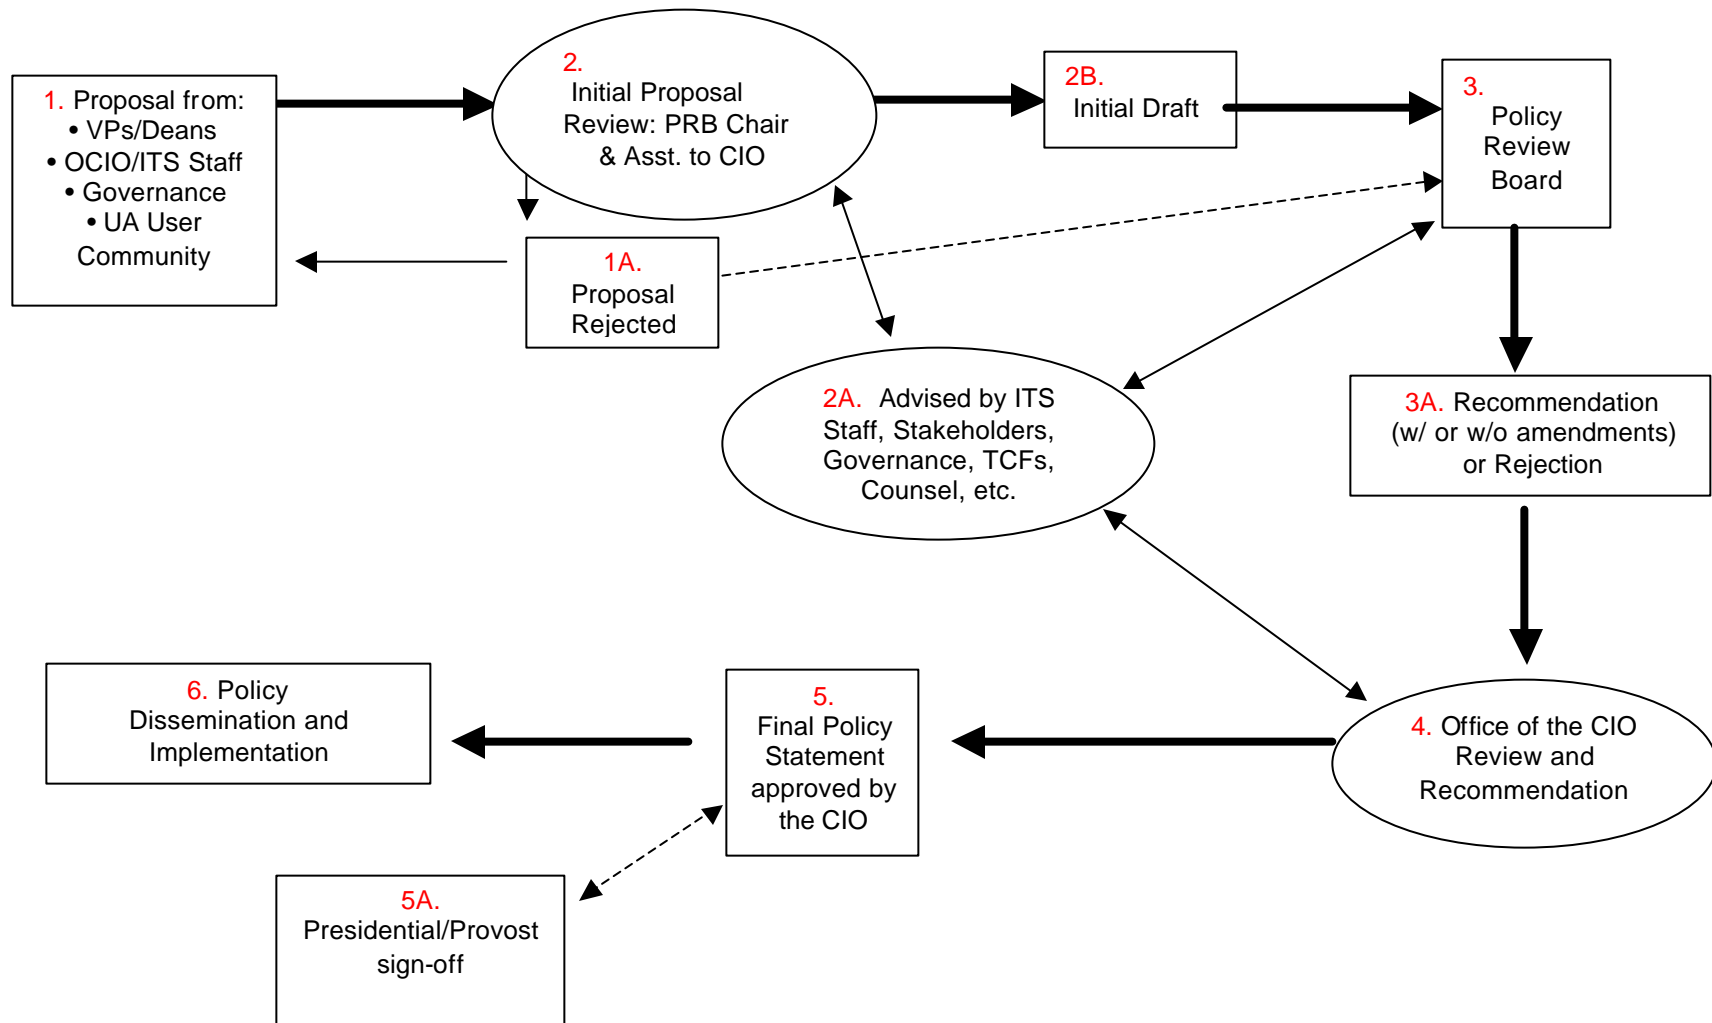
1. Proposal from:
• VPs/Deans
• OCIO/ITS Staff
• Governance
• UA User Community

2. Initial Proposal Review: PRB Chair & Asst. to CIO

2B. Initial Draft

3. Policy Review Board

1A. Proposal Rejected

2A. Advised by ITS Staff, Stakeholders, Governance, TCFs, Counsel, etc.

3A. Recommendation (w/ or w/o amendments) or Rejection

6. Policy Dissemination and Implementation

5. Final Policy Statement approved by the CIO

4. Office of the CIO Review and Recommendation

5A. Presidential/Provost sign-off